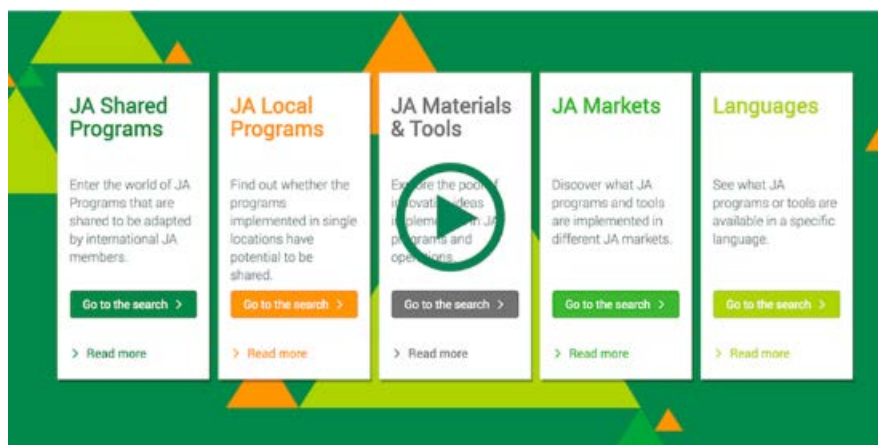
JA Shared Programs

Enter the world of JA Programs that are shared to be adapted by international JA members.

Go to the search >

> Read more

JA Local Programs

Find out whether the programs implemented in single locations have potential to be shared.

Go to the search >

> Read more

JA Materials & Tools

Explore the pool of innovative ideas implemented in JA programs and operations.

Go to the search >

> Read more

JA Markets

Discover what JA programs and tools are implemented in different JA markets.

Go to the search >

> Read more

Languages

See what JA programs or tools are available in a specific language.

Go to the search >

> Read more